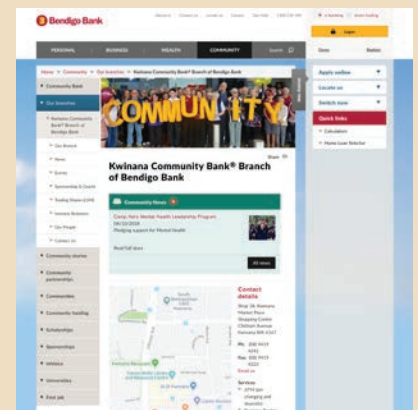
Bendigo Bank

Login

PERSONAL BUSINESS WEALTH COMMUNITY

Home > Community > Our branches > Kwinana Community Bank® Branch of Bendigo Bank

Community Bank

Our branches

Kwinana Community Bank® Branch of Bendigo Bank

COMMUNITY

Kwinana Community Bank® Branch of Bendigo Bank

Share

Community News

Camp Hero Mental Health Leadership Program

Pledging support for Mental Health

Read full story

All news

Contact details

Community stories

Community partnerships

Communities

Community funding

Scholarships

Sponsorships

Initiatives

Universities

Apply online

Locate us

Switch now

Quick links

Calculators

Home Loan Selector